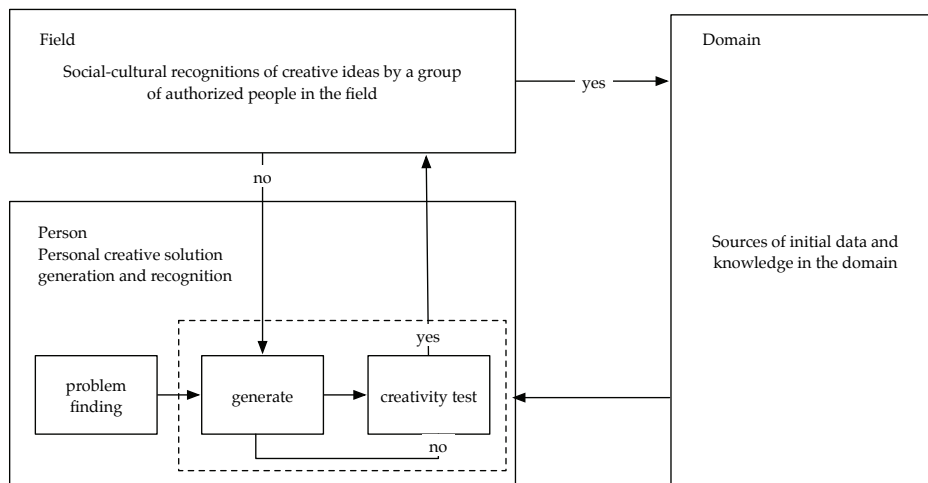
Field

Social-cultural recognitions of creative ideas by a group of authorized people in the field

yes

Domain

no

Person
Personal creative solution generation and recognition

Sources of initial data and knowledge in the domain

yes

problem finding

generate

creativity test

no